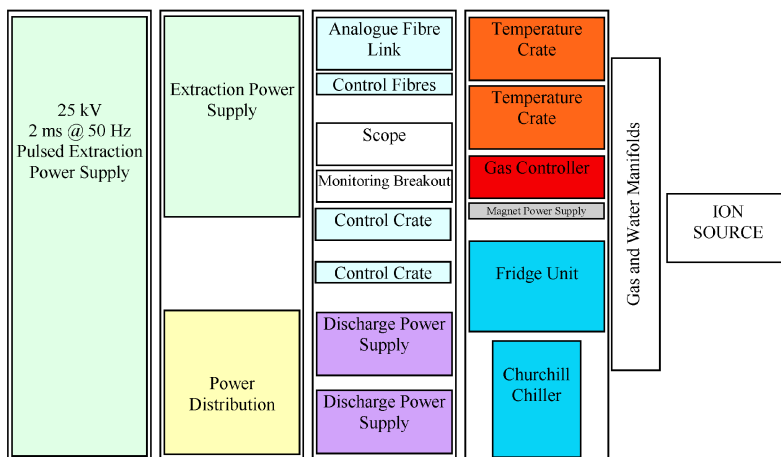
25 kV
2 ms @ 50 Hz
Pulsed Extraction Power Supply

Extraction Power Supply

Power Distribution

Analogue Fibre Link

Control Fibres

Scope

Monitoring Breakout

Control Crate

Control Crate

Discharge Power Supply

Discharge Power Supply

Temperature Crate

Temperature Crate

Gas Controller

Magnet Power Supply

Fridge Unit

Churchill Chiller

Gas and Water Manifolds

ION SOURCE